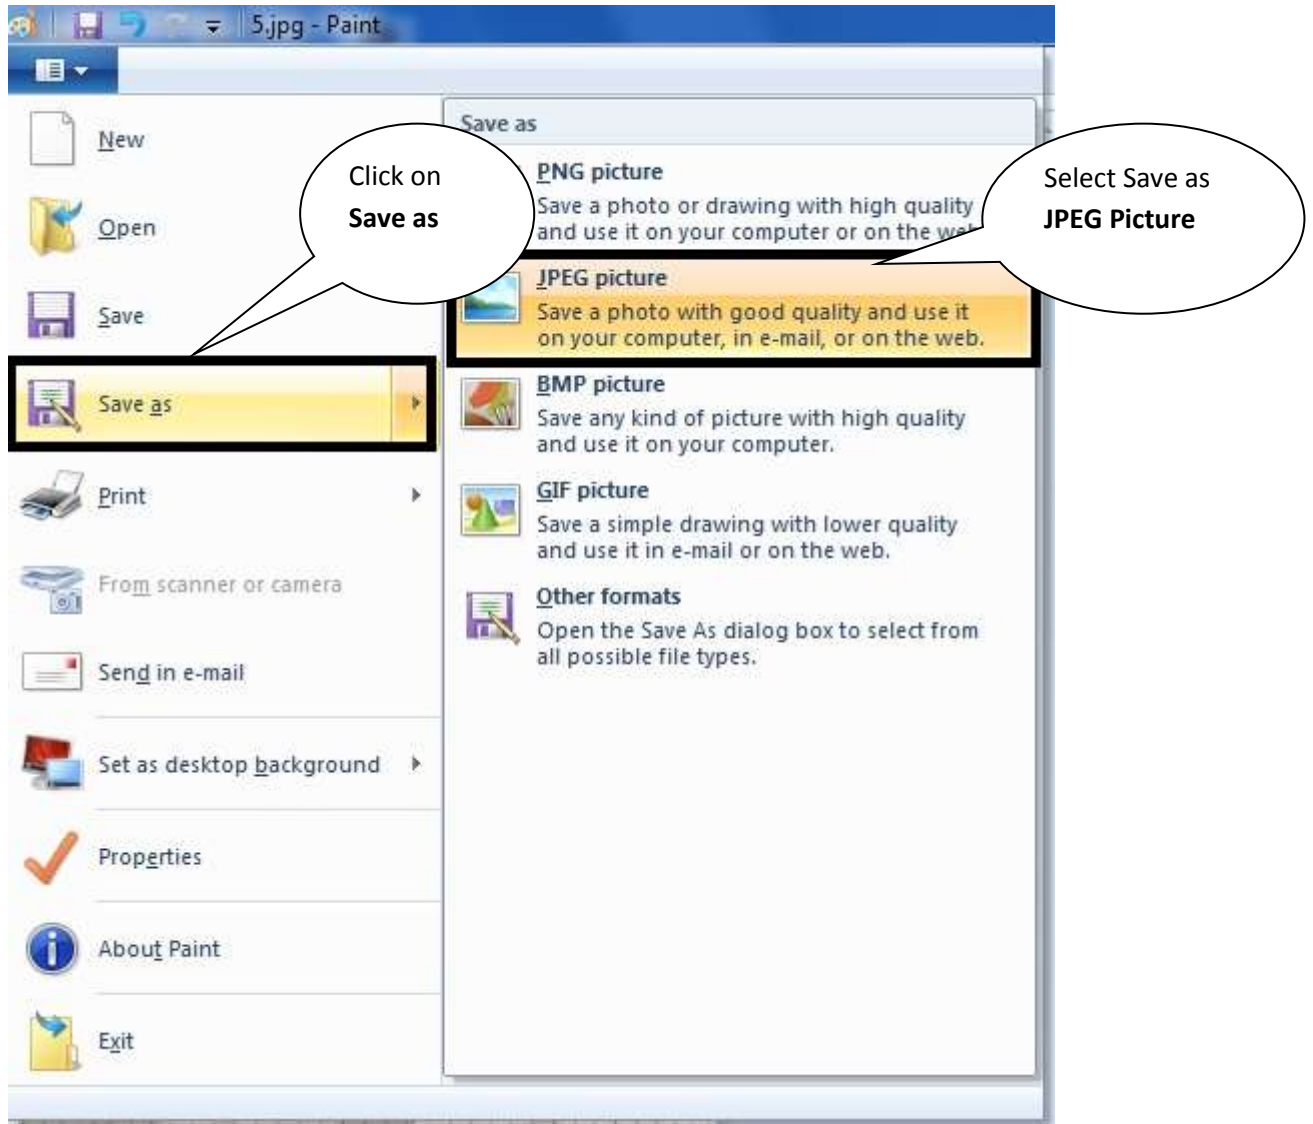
5.jpg - Paint

New

Open

Save

Save as

Print

From scanner or camera

Send in e-mail

Set as desktop background

Properties

About Paint

Exit

Click on
**Save as**

Save as

PNG picture
Save a photo or drawing with high quality and use it on your computer or on the we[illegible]

Select Save as
**JPEG Picture**

JPEG picture
Save a photo with good quality and use it on your computer, in e-mail, or on the web.

BMP picture
Save any kind of picture with high quality and use it on your computer.

GIF picture
Save a simple drawing with lower quality and use it in e-mail or on the web.

Other formats
Open the Save As dialog box to select from all possible file types.